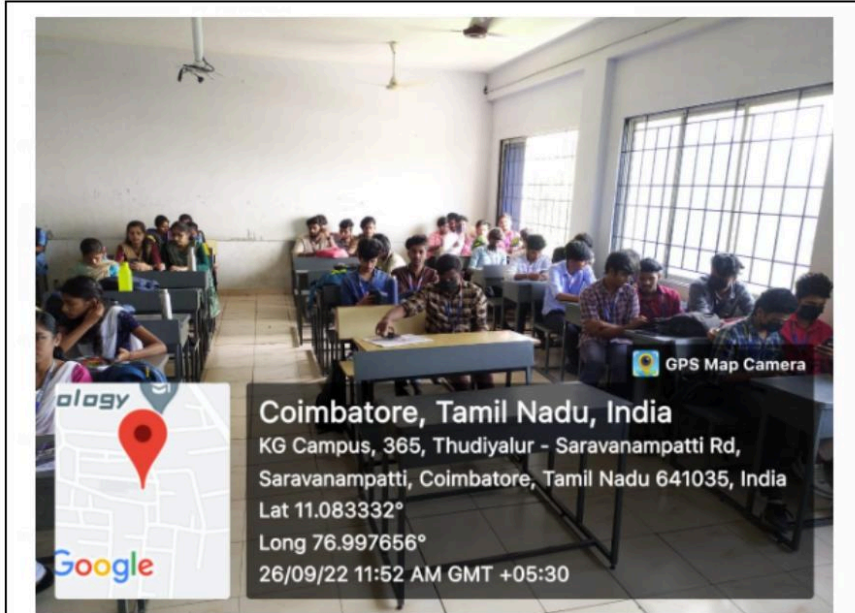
GPS Map Camera

ology

Google

Coimbatore, Tamil Nadu, India
KG Campus, 365, Thudiyalur - Saravanampatti Rd, Saravanampatti, Coimbatore, Tamil Nadu 641035, India
Lat 11.083332°
Long 76.997656°
26/09/22 11:52 AM GMT +05:30